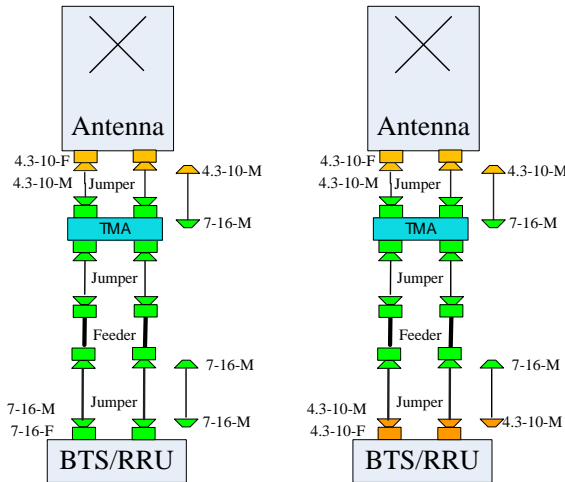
Antenna

4.3-10-F
4.3-10-M
Jumper
4.3-10-M
7-16-M
TMA
Jumper
Feeder
7-16-M
Jumper
7-16-M
7-16-F
7-16-M
BTS/RRU

Antenna

4.3-10-F
4.3-10-M
Jumper
4.3-10-M
7-16-M
TMA
Jumper
Feeder
7-16-M
Jumper
4.3-10-M
4.3-10-F
4.3-10-M
BTS/RRU